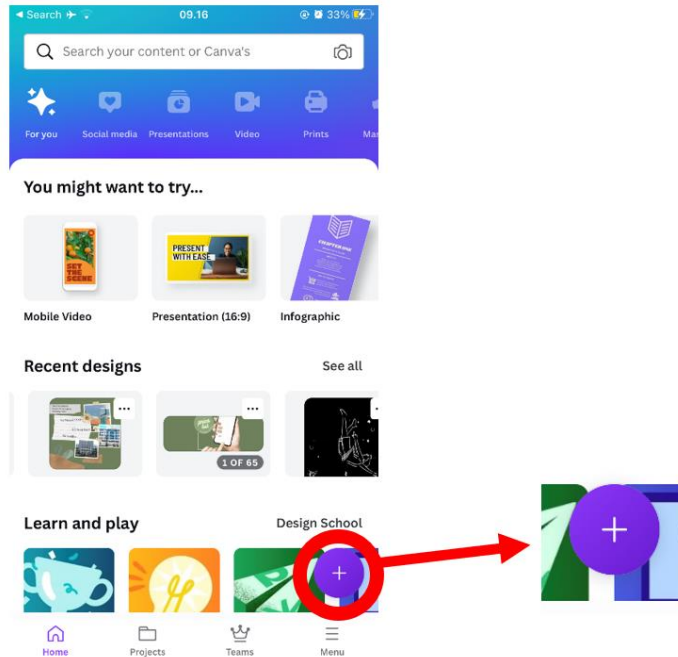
◂ Search 09.16 33%

Search your content or Canva's

For you Social media Presentations Video Prints Ma

You might want to try...

SET THE SCENE

PRESENT WITH EASE

Mobile Video Presentation (16:9) Infographic

Recent designs See all

1 OF 65

Learn and play Design School

+

Home Projects Teams Menu

+